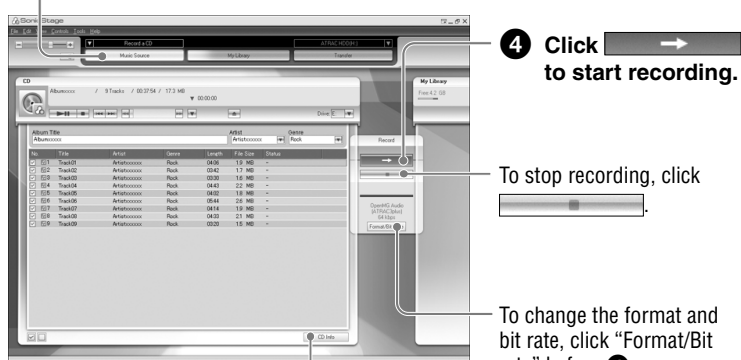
SonicStage

File Edit View Controls Tools Help

Record a CD

ATRAC HD(64k)

Music Source

My Library

Transfer

CD

Albumxxxxx / 9 Tracks / 00:37:54 / 17.3 MB

00:00:00

Done

Album Title

Albumxxxxx

Artist

Artistxxxxxx

Genre

Rock

| No. | Title | Artist | Genre | Length | File Size | Status |
|---|---|---|---|---|---|---|
| 1 | Track01 | Artistxxxxxx | Rock | 04:06 | 1.9 MB | - |
| 2 | Track02 | Artistxxxxxx | Rock | 03:42 | 1.7 MB | - |
| 3 | Track03 | Artistxxxxxx | Rock | 03:30 | 1.6 MB | - |
| 4 | Track04 | Artistxxxxxx | Rock | 04:43 | 2.2 MB | - |
| 5 | Track05 | Artistxxxxxx | Rock | 04:02 | 1.8 MB | - |
| 6 | Track06 | Artistxxxxxx | Rock | 05:44 | 2.6 MB | - |
| 7 | Track07 | Artistxxxxxx | Rock | 04:14 | 1.9 MB | - |
| 8 | Track08 | Artistxxxxxx | Rock | 04:33 | 2.1 MB | - |
| 9 | Track09 | Artistxxxxxx | Rock | 03:20 | 1.5 MB | - |

Record

OpenMG Audio (ATRAC3plus) 64 kbps

Format/Bit Rate

CD Info

My Library

Free 4.2 GB

4 Click to start recording.

To stop recording, click .

To change the format and bit rate, click "Format/Bit rate" before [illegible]